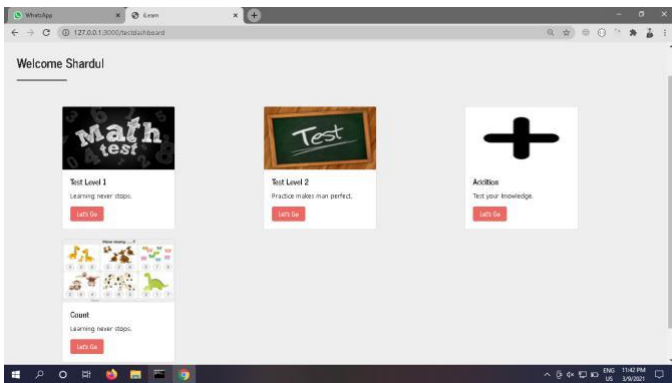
WhatsApp
Exam
127.0.0.1:3000/testdashboard

Welcome Shardul

Math test

Test Level 1
Learning never stops.
Let's Go

Test

Test Level 2
Practice makes man perfect.
Let's Go

Addition
Test your knowledge.
Let's Go

How many ...?

Count
Learning never stops.
Let's Go

ENG US 11:42 PM 3/9/2021